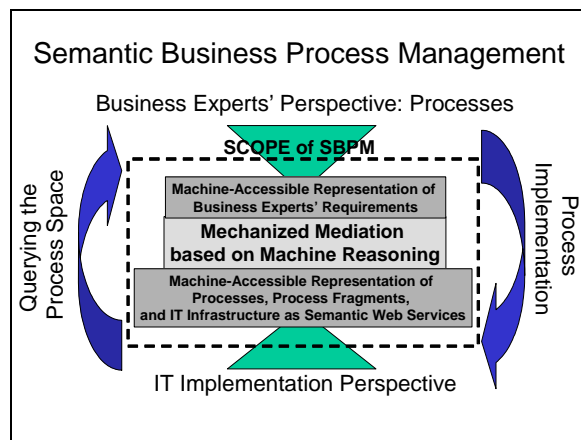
Semantic Business Process Management

Business Experts' Perspective: Processes

SCOPE of SBPM

Machine-Accessible Representation of Business Experts' Requirements

Mechanized Mediation based on Machine Reasoning

Machine-Accessible Representation of Processes, Process Fragments, and IT Infrastructure as Semantic Web Services

Querying the Process Space

Process Implementation

IT Implementation Perspective